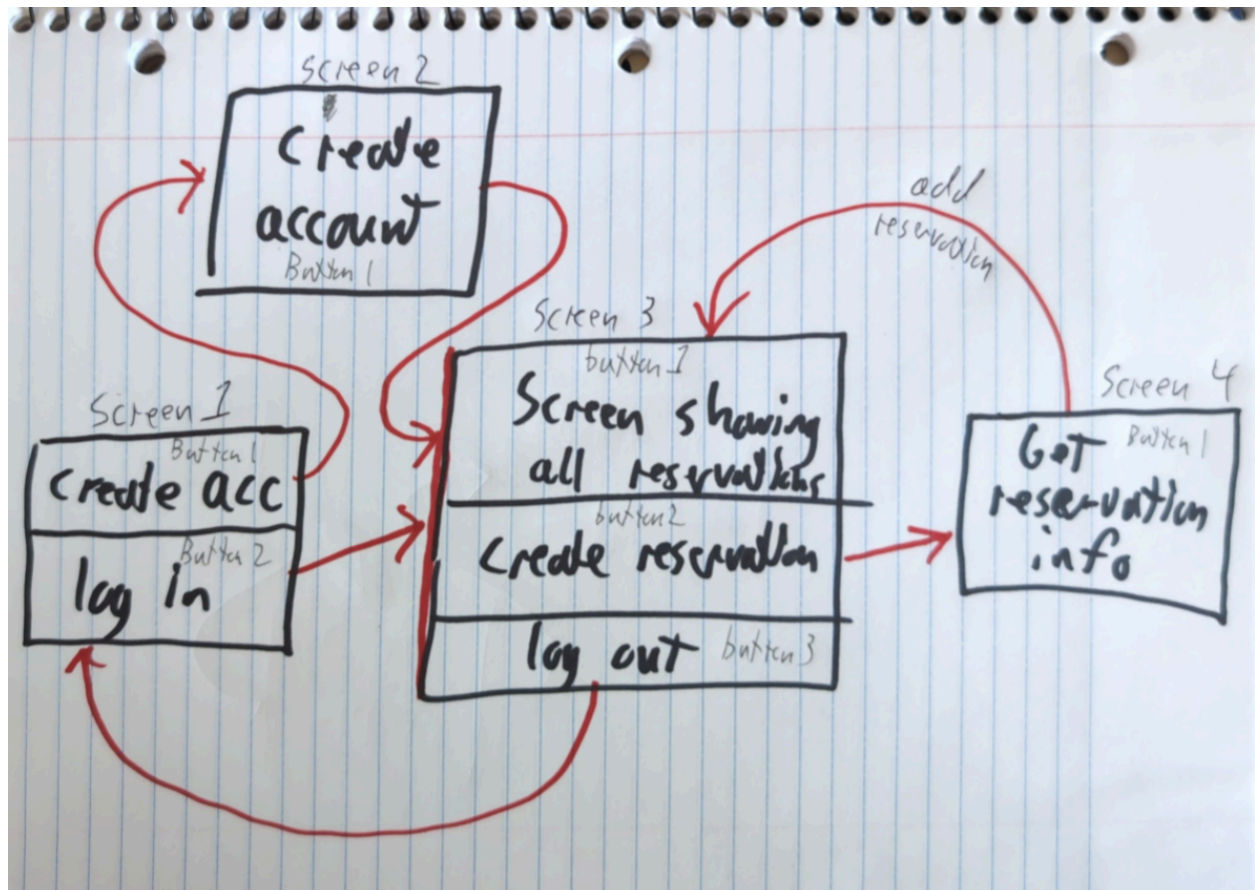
Screen 2
Create account
Button 1

add reservation

Screen 3
button 1
Screen showing all reservations
button 2
Create reservation
log out button 3

Screen 1
Button 1
Create acc
Button 2
log in

Screen 4
Button 1
Get reservation info